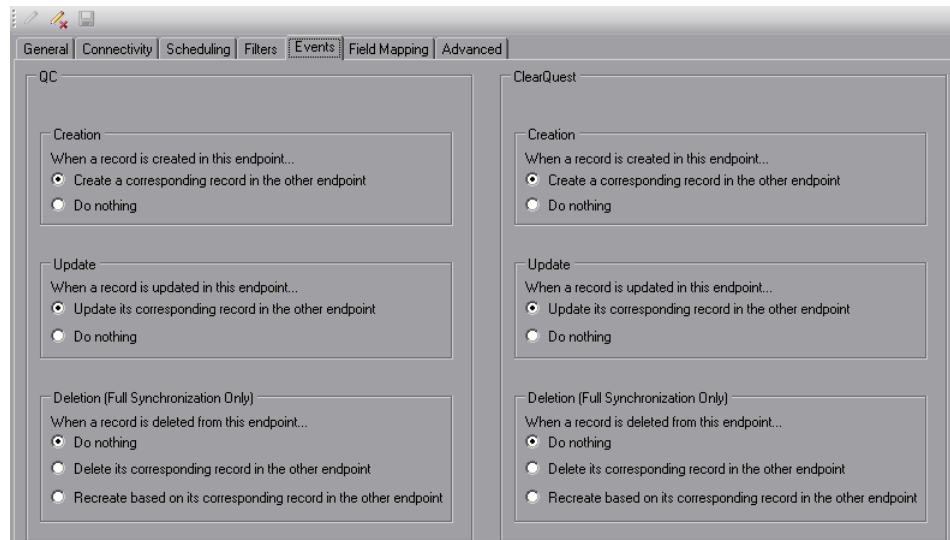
General | Connectivity | Scheduling | Filters | Events | Field Mapping | Advanced

QC

Creation
When a record is created in this endpoint...
Create a corresponding record in the other endpoint
Do nothing

Update
When a record is updated in this endpoint...
Update its corresponding record in the other endpoint
Do nothing

Deletion (Full Synchronization Only)
When a record is deleted from this endpoint...
Do nothing
Delete its corresponding record in the other endpoint
Recreate based on its corresponding record in the other endpoint

ClearQuest

Creation
When a record is created in this endpoint...
Create a corresponding record in the other endpoint
Do nothing

Update
When a record is updated in this endpoint...
Update its corresponding record in the other endpoint
Do nothing

Deletion (Full Synchronization Only)
When a record is deleted from this endpoint...
Do nothing
Delete its corresponding record in the other endpoint
Recreate based on its corresponding record in the other endpoint